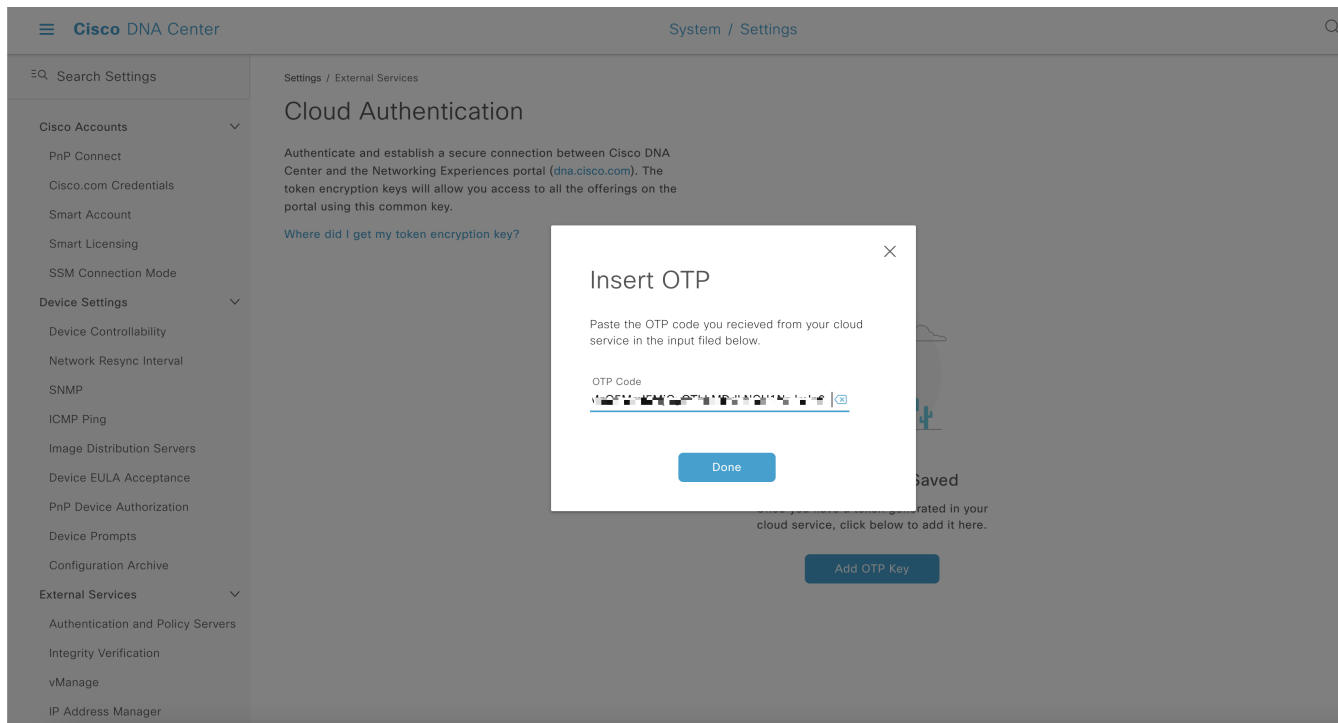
Cisco DNA Center

System / Settings

Search Settings

Cisco Accounts
PnP Connect
Cisco.com Credentials
Smart Account
Smart Licensing
SSM Connection Mode
Device Settings
Device Controllability
Network Resync Interval
SNMP
ICMP Ping
Image Distribution Servers
Device EULA Acceptance
PnP Device Authorization
Device Prompts
Configuration Archive
External Services
Authentication and Policy Servers
Integrity Verification
vManage
IP Address Manager

Settings / External Services

Cloud Authentication

Authenticate and establish a secure connection between Cisco DNA Center and the Networking Experiences portal (dna.cisco.com). The token encryption keys will allow you access to all the offerings on the portal using this common key.

Where did I get my token encryption key?

Insert OTP

Paste the OTP code you recieved from your cloud service in the input filed below.

OTP Code
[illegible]

Done

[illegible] Saved

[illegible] generated in your cloud service, click below to add it here.

Add OTP Key